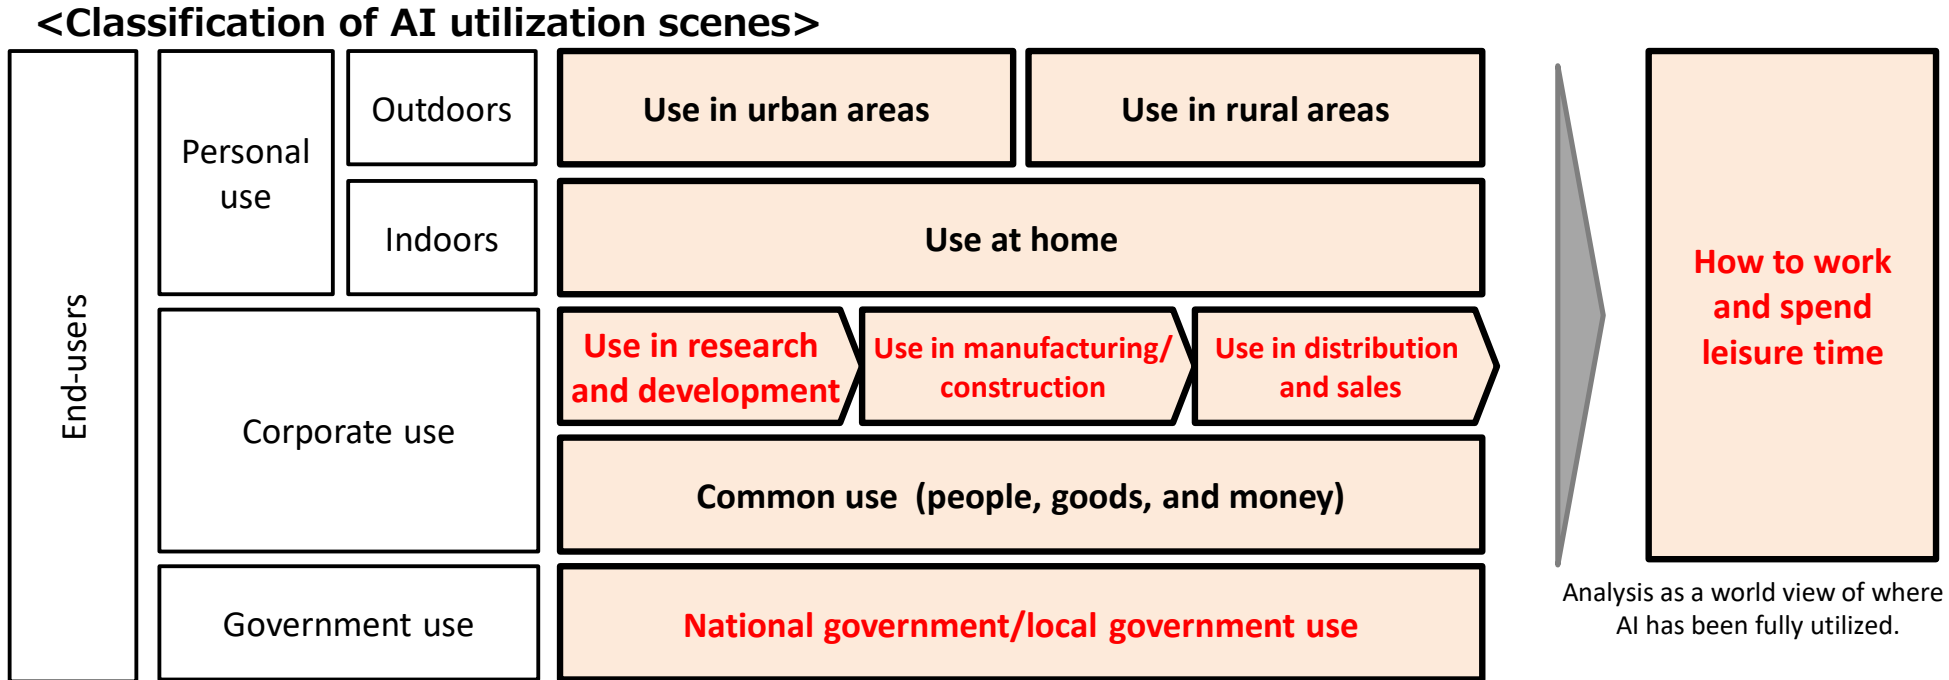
<Classification of AI utilization scenes>

End-users

Personal use

Outdoors

Indoors

Use in urban areas

Use in rural areas

Use at home

Corporate use

Use in research and development

Use in manufacturing/ construction

Use in distribution and sales

Common use (people, goods, and money)

Government use

National government/local government use

How to work and spend leisure time

Analysis as a world view of where AI has been fully utilized.